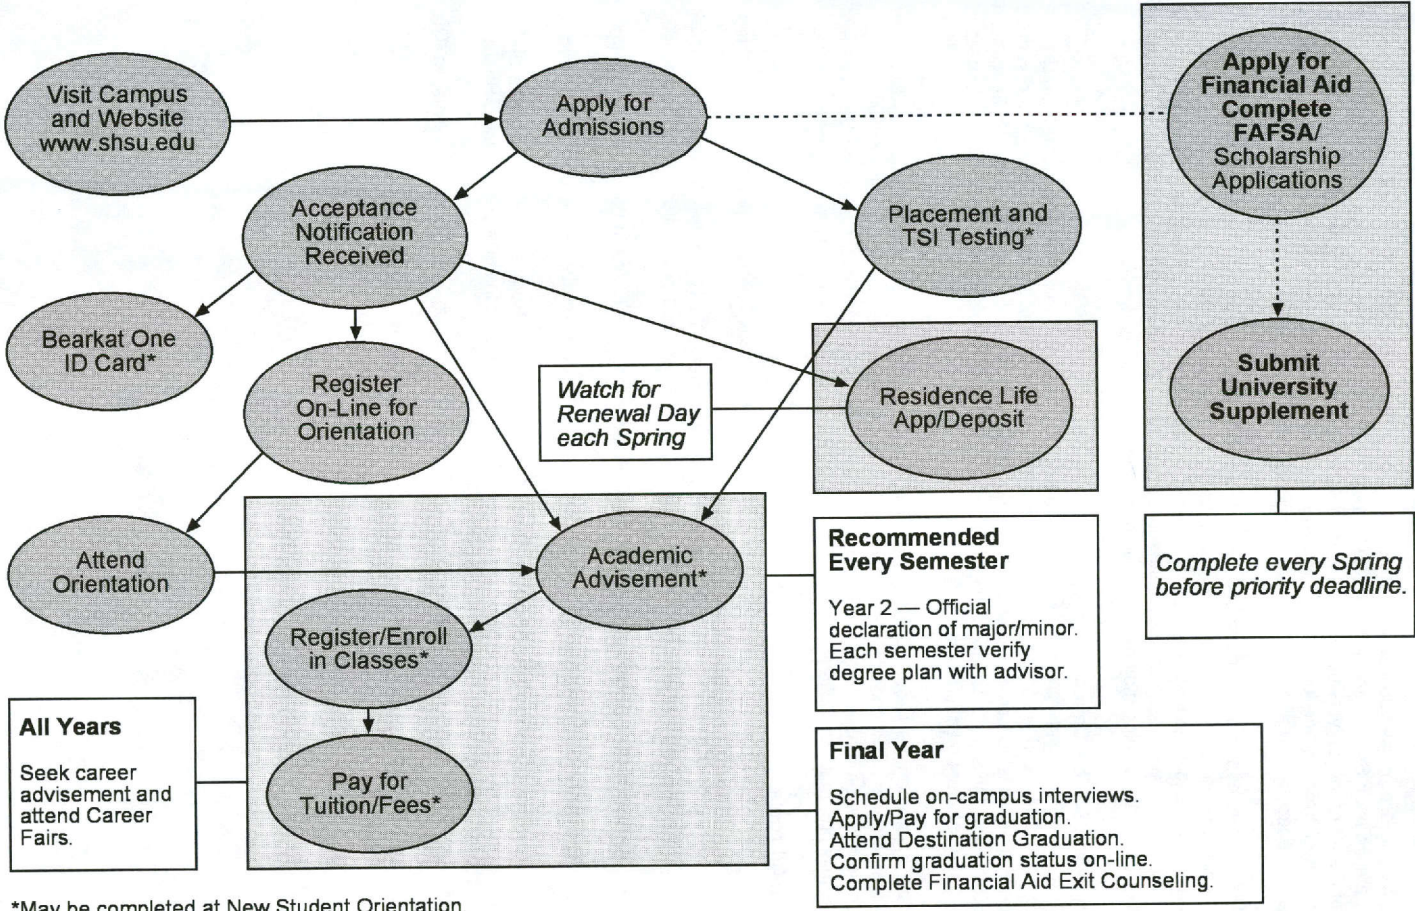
Visit Campus and Website www.shsu.edu

Apply for Admissions

Apply for Financial Aid Complete FAFSA/ Scholarship Applications

Acceptance Notification Received

Placement and TSI Testing*

Bearkat One ID Card*

Register On-Line for Orientation

Watch for Renewal Day each Spring

Residence Life App/Deposit

Submit University Supplement

Attend Orientation

Academic Advisement*

Register/Enroll in Classes*

Pay for Tuition/Fees*

Recommended Every Semester

Year 2 — Official declaration of major/minor. Each semester verify degree plan with advisor.

Complete every Spring before priority deadline.

All Years

Seek career advisement and attend Career Fairs.

Final Year

Schedule on-campus interviews.
Apply/Pay for graduation.
Attend Destination Graduation.
Confirm graduation status on-line.
Complete Financial Aid Exit Counseling.

*May be completed at New Student Orientation